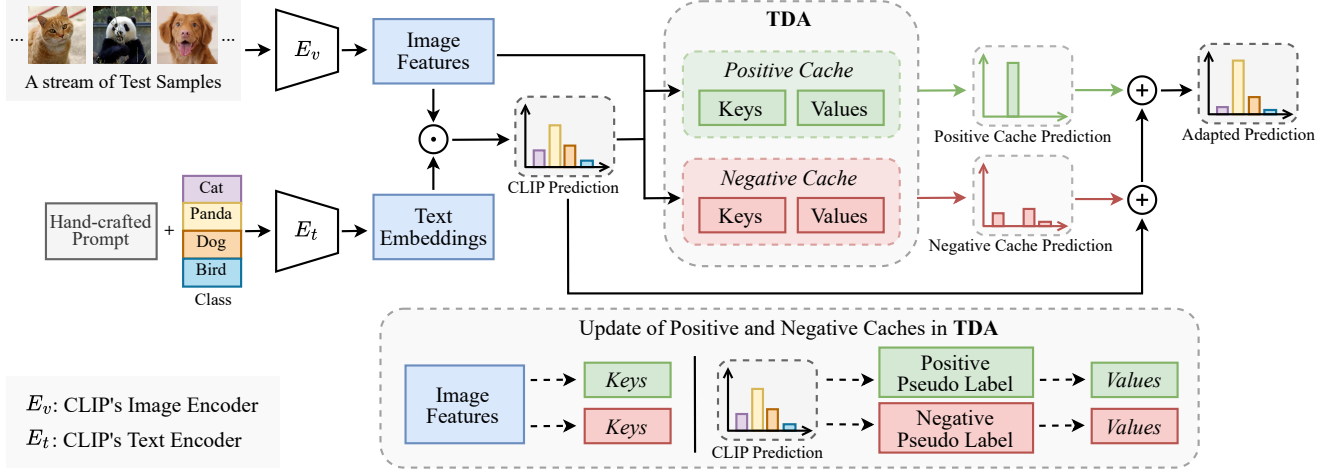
... ...
A stream of Test Samples

$E_v$

Image Features

$\odot$

Hand-crafted Prompt

+

Cat
Panda
Dog
Bird
Class

$E_t$

Text Embeddings

CLIP Prediction

TDA

Positive Cache
Keys
Values

Negative Cache
Keys
Values

Positive Cache Prediction

Negative Cache Prediction

+

+

Adapted Prediction

Update of Positive and Negative Caches in TDA

Image Features

Keys

Keys

CLIP Prediction

Positive Pseudo Label

Negative Pseudo Label

Values

Values

$E_v$: CLIP's Image Encoder
$E_t$: CLIP's Text Encoder